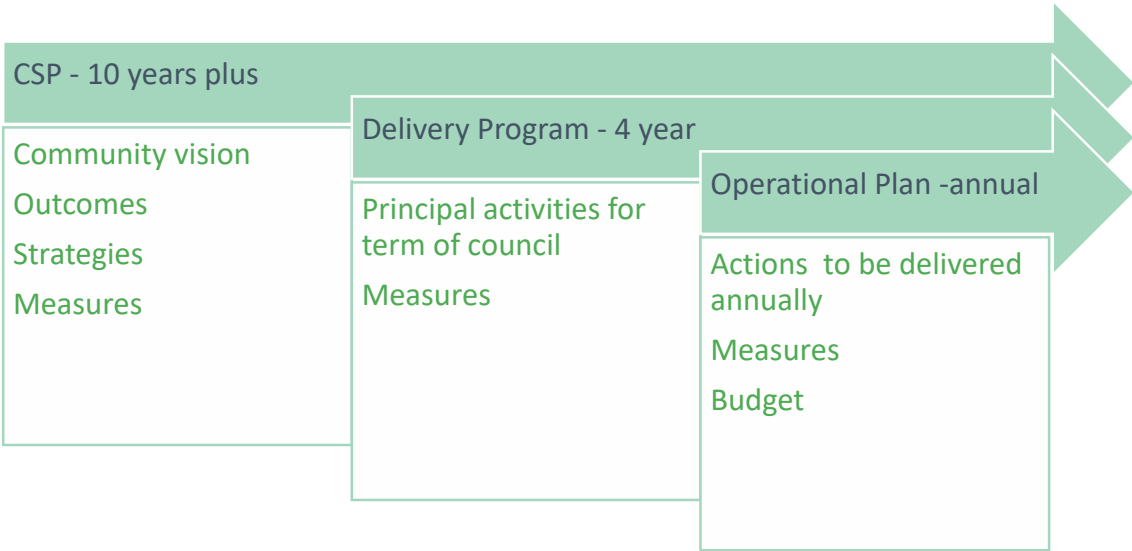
CSP - 10 years plus

Community vision

Outcomes

Strategies

Measures

Delivery Program - 4 year

Principal activities for term of council

Measures

Operational Plan -annual

Actions to be delivered annually

Measures

Budget